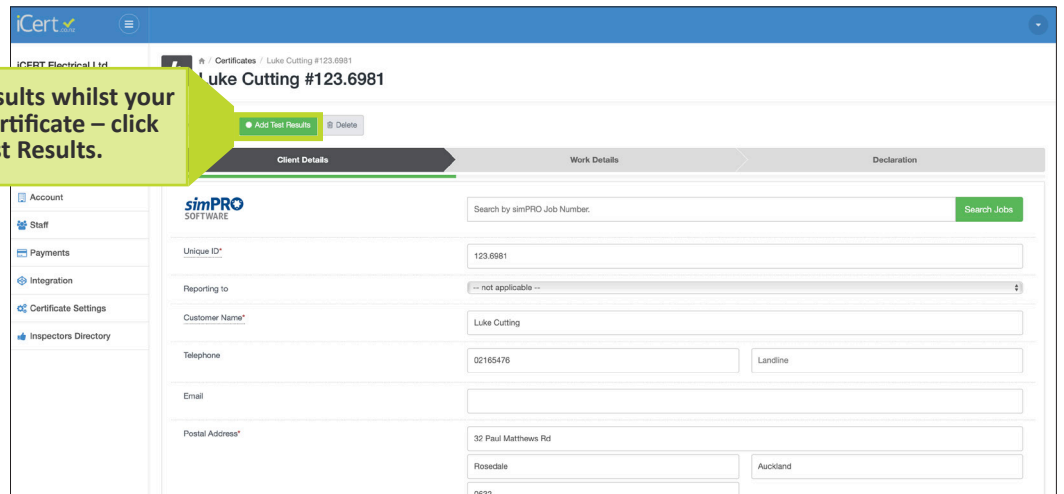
iCert

iCERT Electrical Ltd

sults whilst your rtificate – click t Results.

Certificates / Luke Cutting #123.6981

Luke Cutting #123.6981

Add Test Results

Delete

Client Details

Work Details

Declaration

Account

Staff

Payments

Integration

Certificate Settings

Inspectors Directory

simPRO SOFTWARE

Search by simPRO Job Number.

Search Jobs

Unique ID*

123.6981

Reporting to

-- not applicable --

Customer Name*

Luke Cutting

Telephone

02165476

Landline

Email

Postal Address*

32 Paul Matthews Rd

Rosedale

Auckland

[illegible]